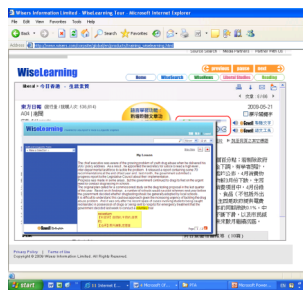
Wisers Information Limited - WiseLearning Tour - Microsoft Internet Explorer
File Edit View Favorites Tools Help
Back Search Favorites
Address
WiseLearning
Home Wisebank Wisenews Linked Studies Reading
2009-05-21
My Lesson
Email
Email
Privacy Policy | Terms of Use
Copyright © 2009 Wisers Information Limited. All rights reserved.
start